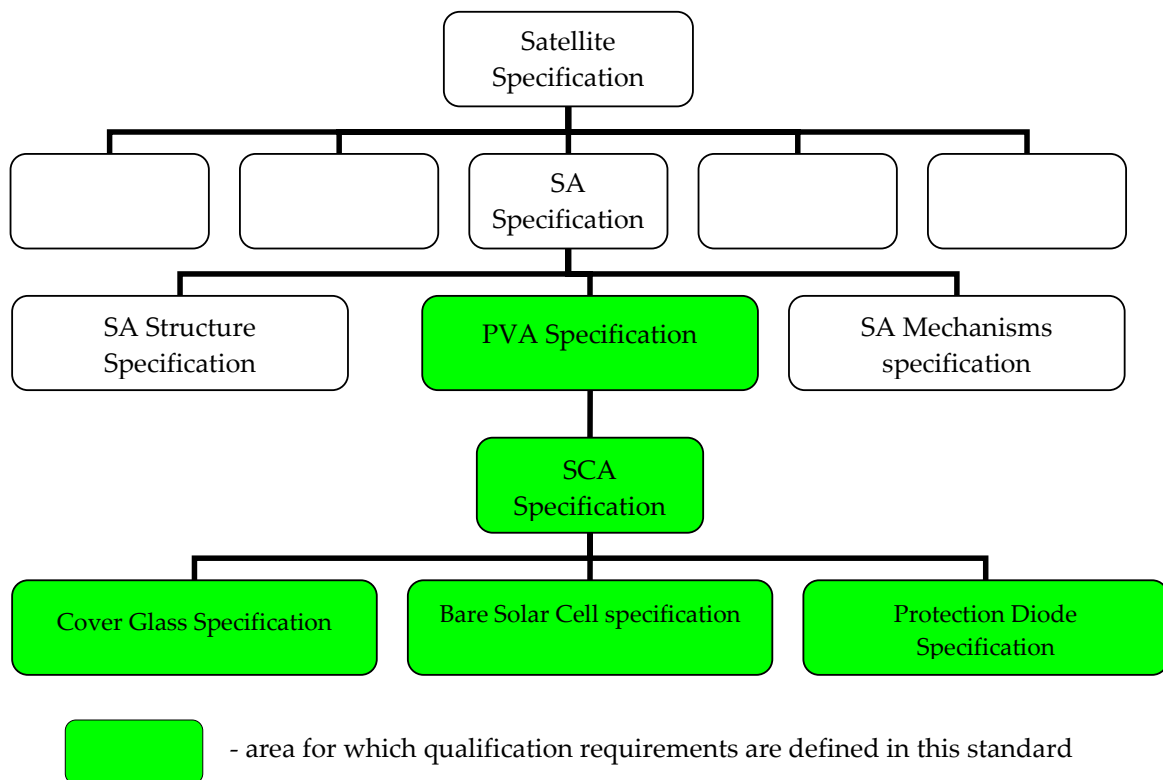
Satellite Specification

SA Specification

SA Structure Specification

PVA Specification

SA Mechanisms specification

SCA Specification

Cover Glass Specification

Bare Solar Cell specification

Protection Diode Specification

- area for which qualification requirements are defined in this standard